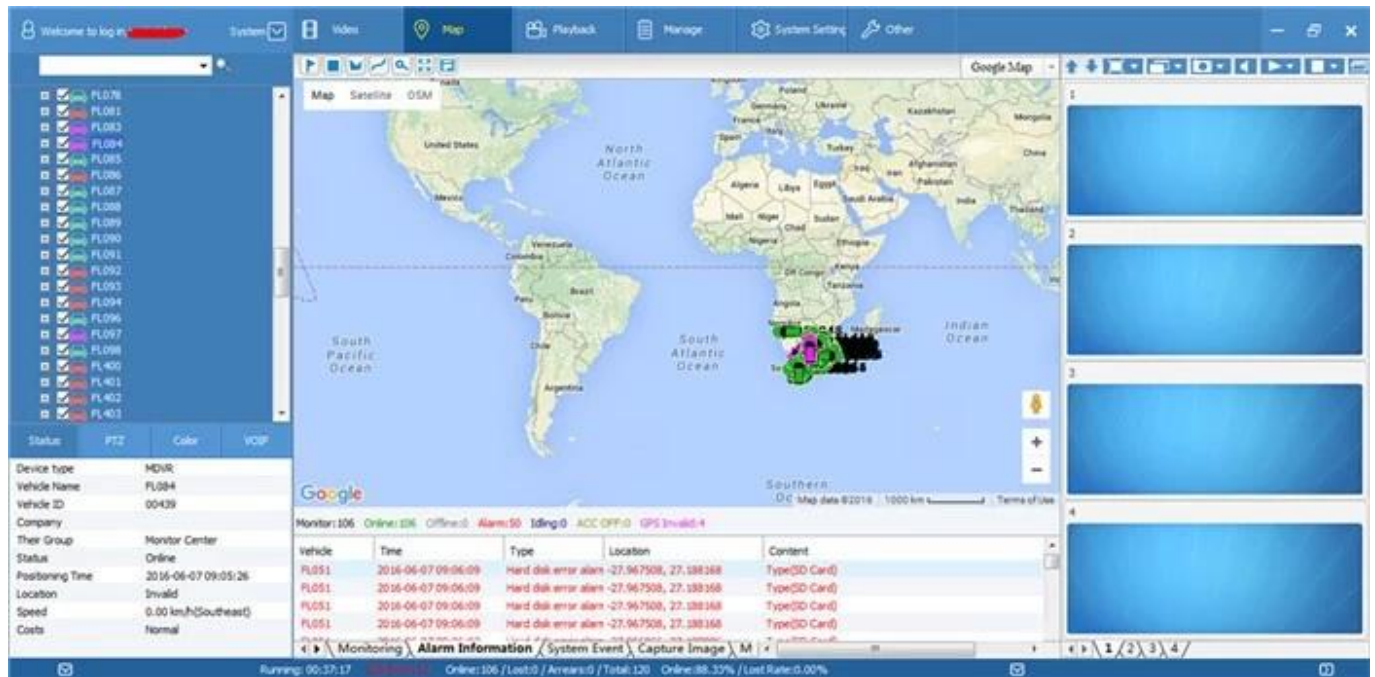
Welcome to log in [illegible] System Video Map Playback Manage System Setting Other

FL078
FL081
FL083
FL084
FL085
FL086
FL087
FL088
FL089
FL090
FL091
FL092
FL093
FL094
FL096
FL097
FL098
FL400
FL401
FL402
FL403

Status PTZ Color VOIP

| | |
|---|---|
| Device type | MDVR |
| Vehicle Name | FL084 |
| Vehicle ID | 00439 |
| Company | |
| Their Group | Monitor Center |
| Status | Online |
| Positioning Time | 2016-06-07 09:05:26 |
| Location | Invalid |
| Speed | 0.00 km/h(Southeast) |
| Costs | Normal |

Map Satellite OSM

Google Map

North Atlantic Ocean
South Pacific Ocean
South Atlantic Ocean
Indian Ocean
Southern Oc

United States Mexico Venezuela Colombia Peru Brazil Bolivia Chile Argentina Algeria Libya Egypt Mali Niger Chad Sudan Nigeria Ethiopia DR Congo Kenya Tanzania Angola Madagascar Saudi Arabia Iraq Iran Afghanistan Pakistan India Thailand China Mongolia Kazakhstan Ukraine Poland Germany France Spain Italy Turkey

Google Map data ©2016 1000 km Terms of Use

Monitor:106 Online:106 Offline:0 Alarm:50 Idling:0 ACC OFF:0 GPS Invalid:4

| Vehicle | Time | Type | Location | Content |
|---|---|---|---|---|
| FL051 | 2016-06-07 09:06:09 | Hard disk error alarm | -27.967508, 27.188168 | Type(SD Card) |
| FL051 | 2016-06-07 09:06:09 | Hard disk error alarm | -27.967508, 27.188168 | Type(SD Card) |
| FL051 | 2016-06-07 09:06:09 | Hard disk error alarm | -27.967508, 27.188168 | Type(SD Card) |
| FL051 | 2016-06-07 09:06:09 | Hard disk error alarm | -27.967508, 27.188168 | Type(SD Card) |

Monitoring Alarm Information System Event Capture Image M

1 2 3 4

1 2 3 4

Running: 00:37:17 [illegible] Online:106 / Lost:0 / Arrears:0 / Total:120 Online:88.33% / Lost Rate:0.00%